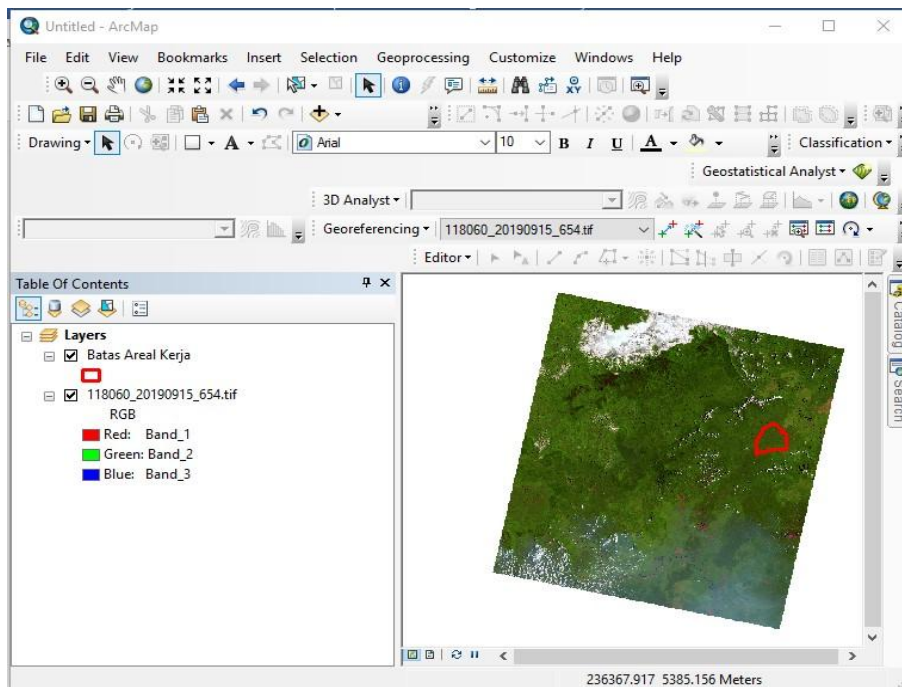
Untitled - ArcMap

File Edit View Bookmarks Insert Selection Geoprocessing Customize Windows Help

Drawing Arial 10 B I U A Classification

Geostatistical Analyst

3D Analyst

Georeferencing 118060_20190915_654.tif

Editor

Table Of Contents

Layers
Batas Areal Kerja
118060_20190915_654.tif
RGB
Red: Band_1
Green: Band_2
Blue: Band_3

Catalog
Search

236367.917 5385.156 Meters